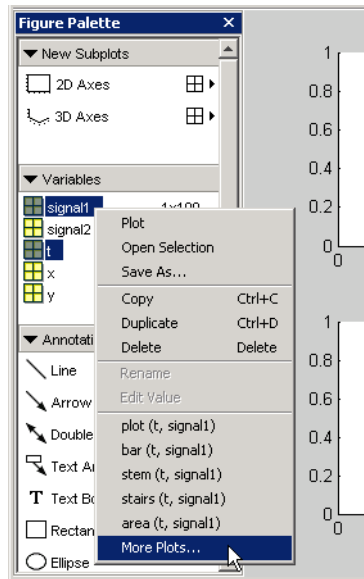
Figure Palette
×
▼ New Subplots
2D Axes
3D Axes
▼ Variables
signal1 1x100
signal2
t
x
y
▼ Annotati
Line
Arrow
Double
Text Ar
Text Bo
Rectan
Ellipse

Plot
Open Selection
Save As...
Copy Ctrl+C
Duplicate Ctrl+D
Delete Delete
Rename
Edit Value
plot (t, signal1)
bar (t, signal1)
stem (t, signal1)
stairs (t, signal1)
area (t, signal1)
More Plots...

1
0.8
0.6
0.4
0.2
0
0
1
0.8
0.6
0.4
0.2
0
0